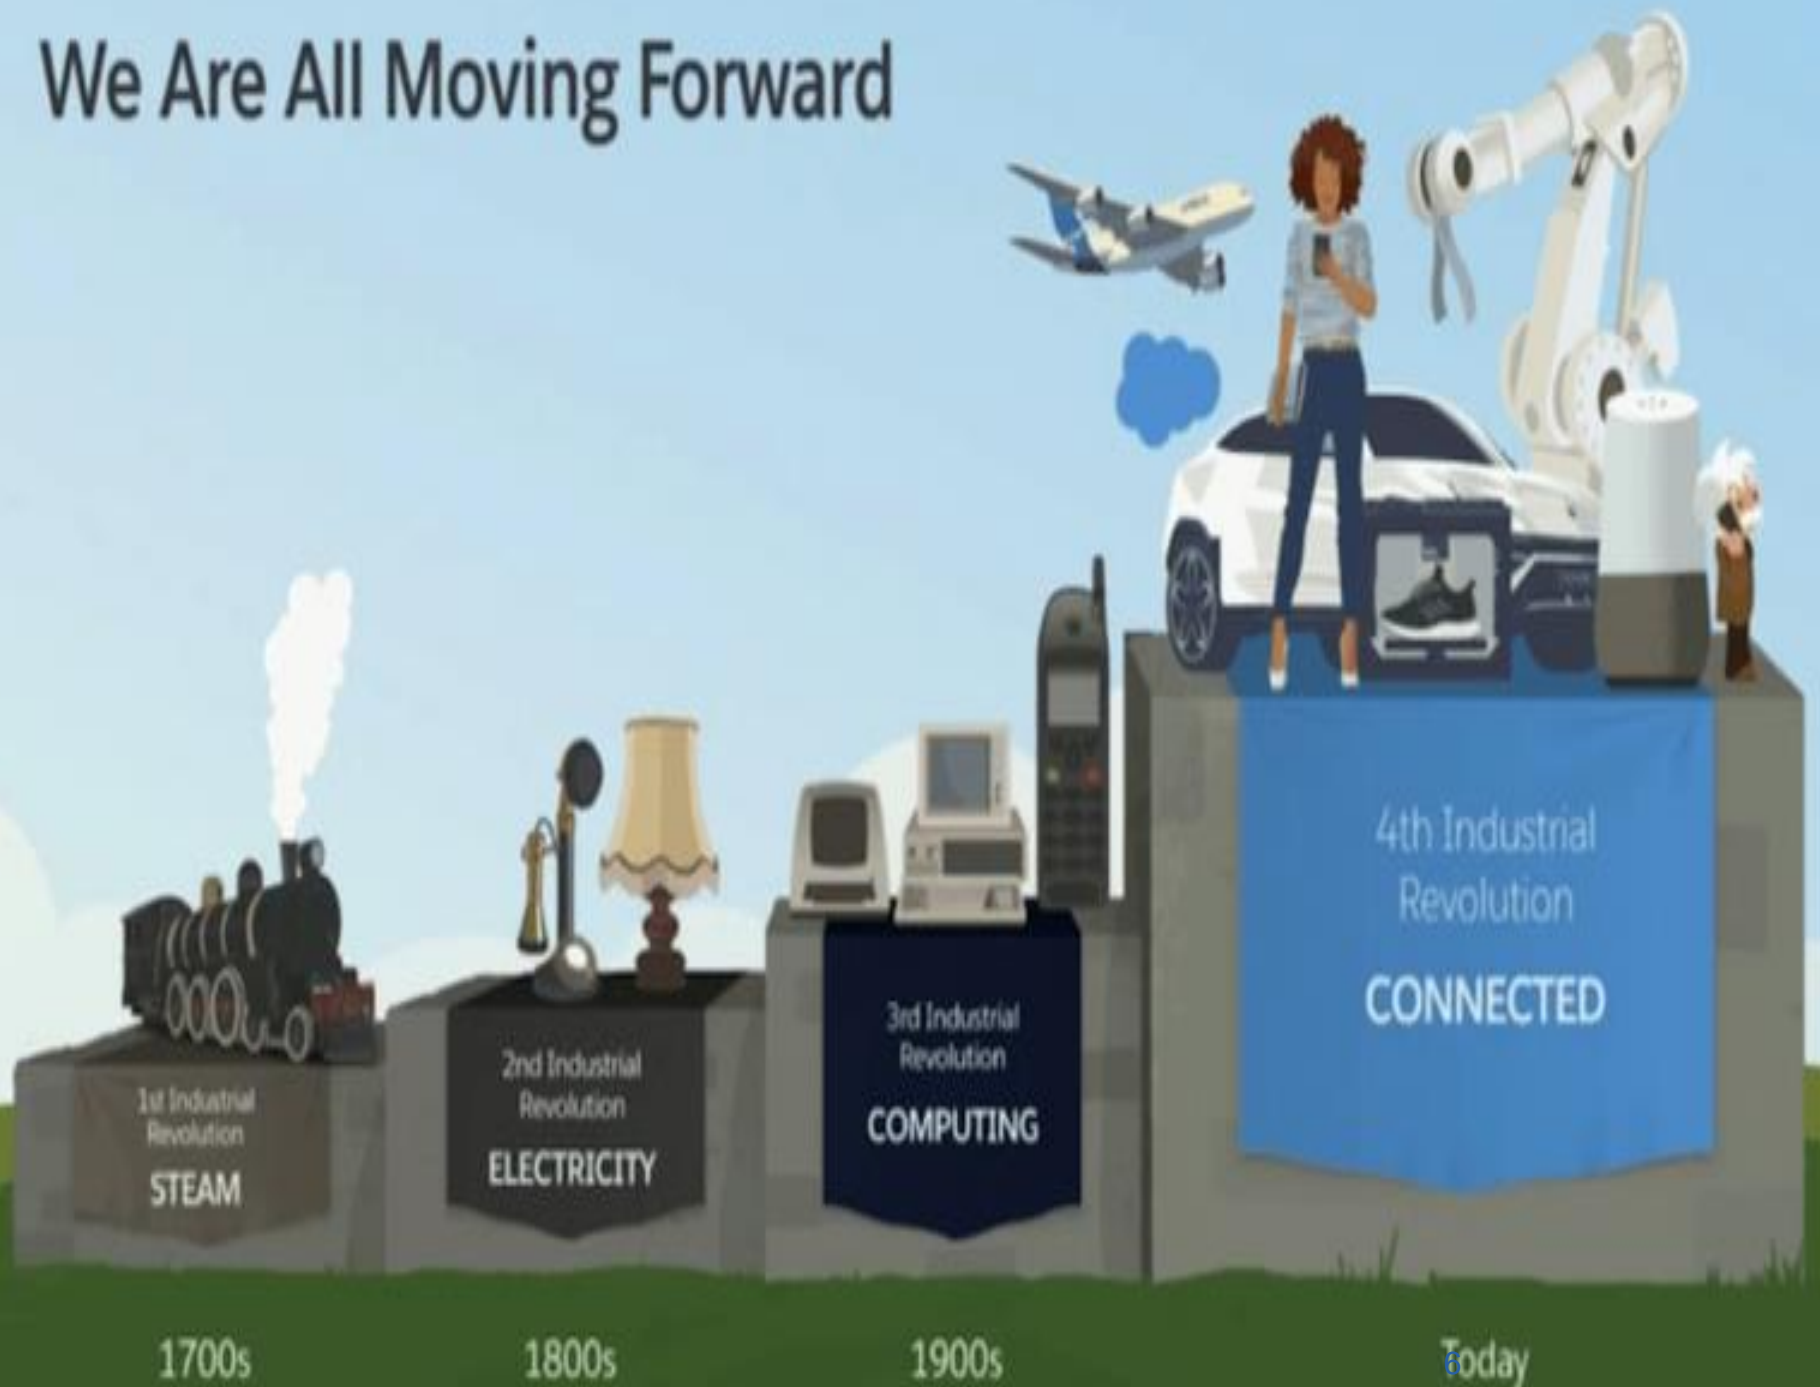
We Are All Moving Forward

1st Industrial Revolution
STEAM

2nd Industrial Revolution
ELECTRICITY

3rd Industrial Revolution
COMPUTING

4th Industrial Revolution
CONNECTED

1700s

1800s

1900s

Today

6